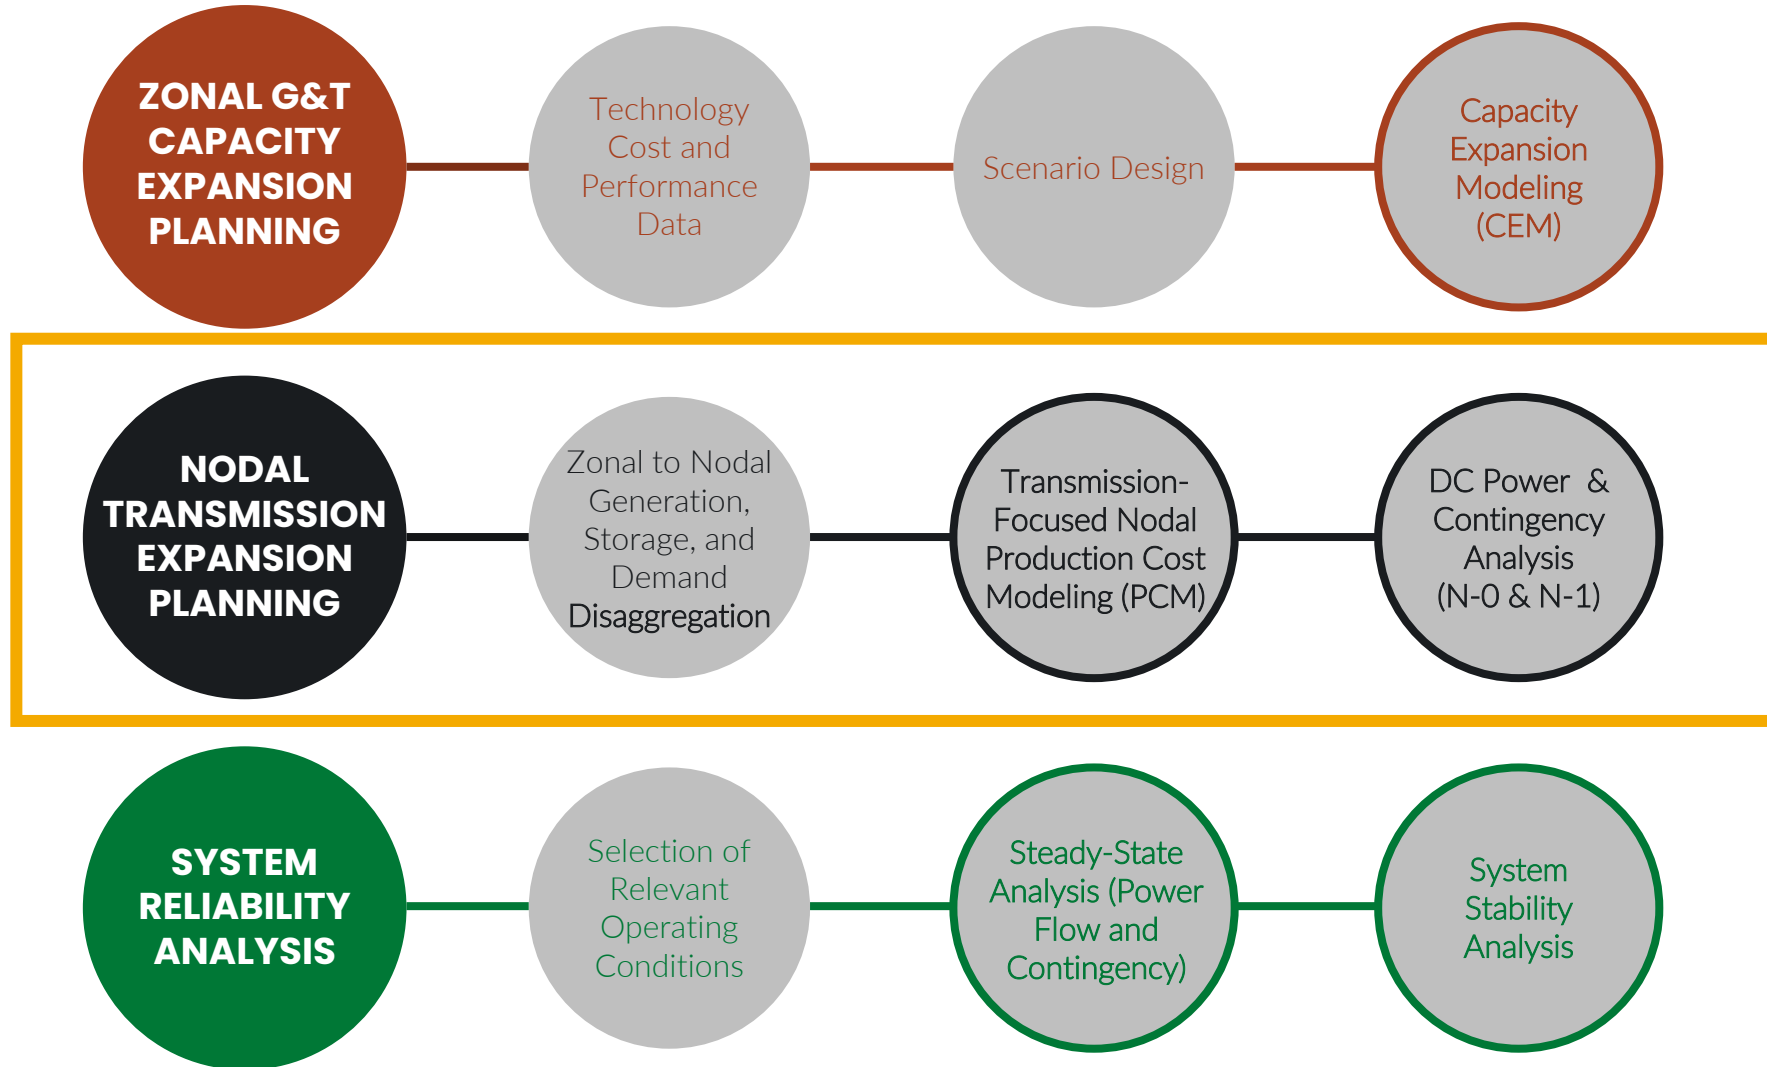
ZONAL G&T CAPACITY EXPANSION PLANNING

Technology Cost and Performance Data

Scenario Design

Capacity Expansion Modeling (CEM)

NODAL TRANSMISSION EXPANSION PLANNING

Zonal to Nodal Generation, Storage, and Demand Disaggregation

Transmission-Focused Nodal Production Cost Modeling (PCM)

DC Power & Contingency Analysis (N-0 & N-1)

SYSTEM RELIABILITY ANALYSIS

Selection of Relevant Operating Conditions

Steady-State Analysis (Power Flow and Contingency)

System Stability Analysis